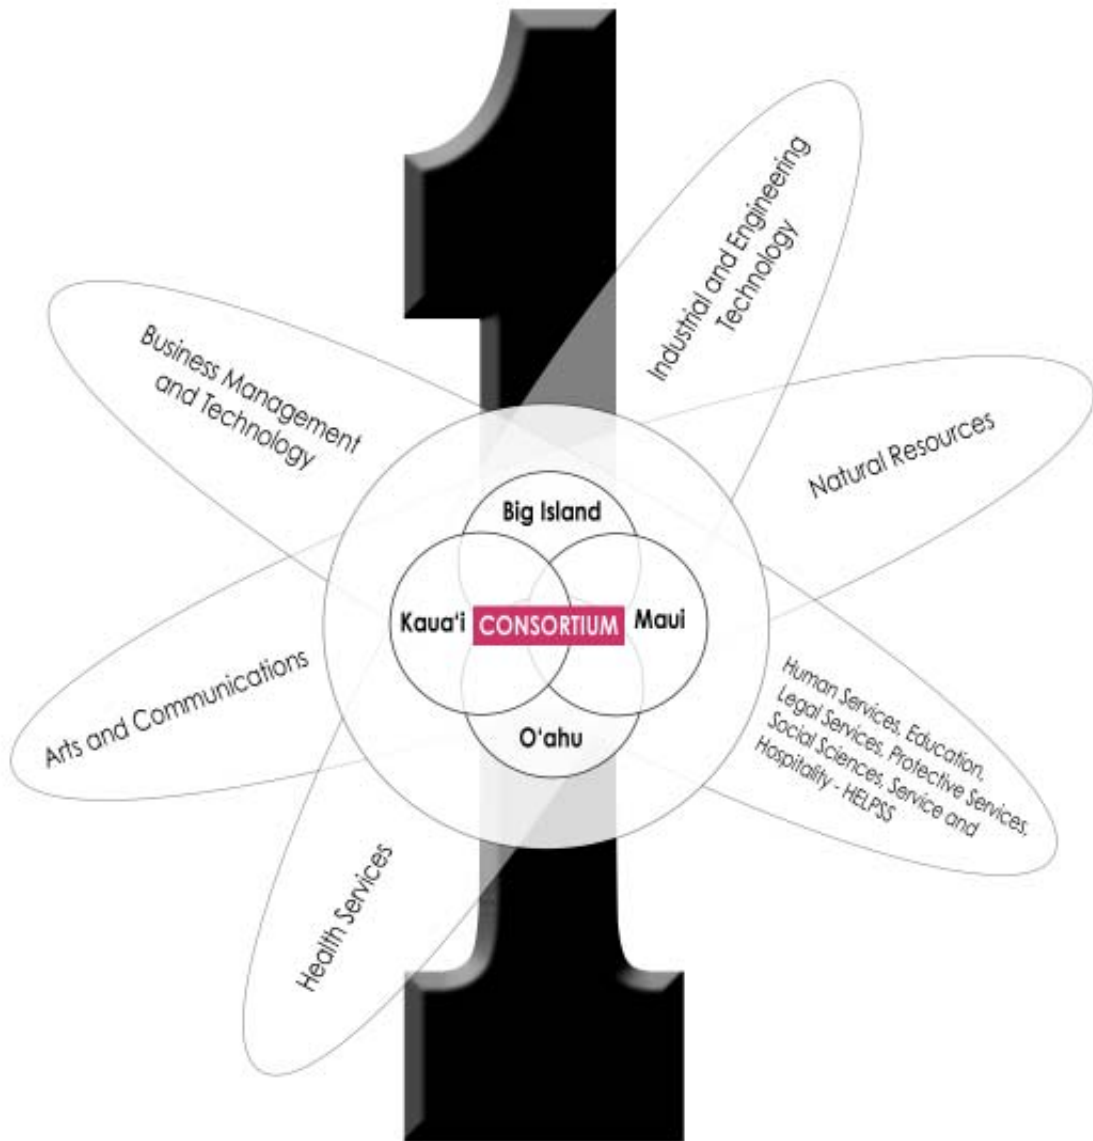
Industrial and Engineering Technology

Business Management and Technology

Natural Resources

Big Island

Kaua'i

CONSORTIUM

Maui

O'ahu

Arts and Communications

Human Services, Education, Legal Services, Protective Services, Social Sciences, Service and Hospitality - HELPSS

Health Services